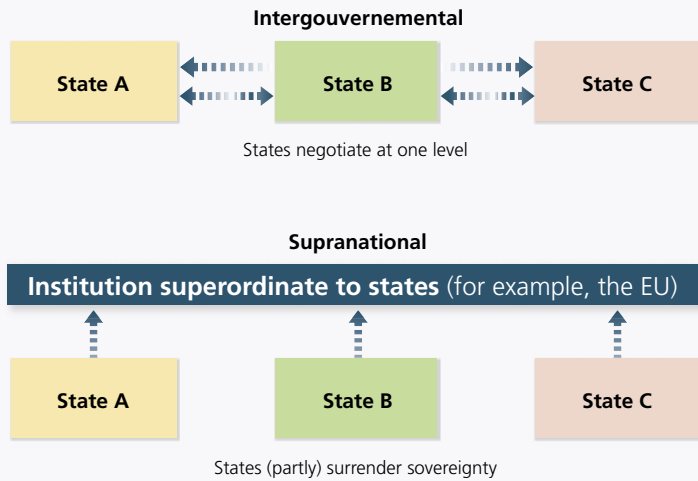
Intergouvernemental

State A

State B

State C

States negotiate at one level

Supranational

Institution superordinate to states (for example, the EU)

State A

State B

State C

States (partly) surrender sovereignty